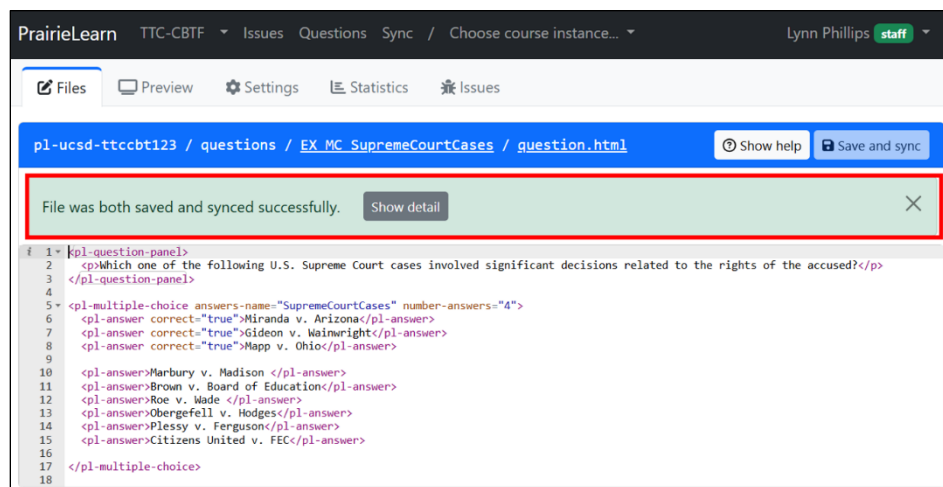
PrairieLearn TTC-CBTF ▾ Issues Questions Sync / Choose course instance... ▾ Lynn Phillips staff ▾

Files Preview Settings Statistics Issues

pl-ucsd-ttccbt123 / questions / EX_MC_SupremeCourtCases / question.html

Show help Save and sync

File was both saved and synced successfully. Show detail ×

1 <pl-question-panel>
2 <p>Which one of the following U.S. Supreme Court cases involved significant decisions related to the rights of the accused?</p>
3 </pl-question-panel>
4
5 <pl-multiple-choice answers-name="SupremeCourtCases" number-answers="4">
6 <pl-answer correct="true">Miranda v. Arizona</pl-answer>
7 <pl-answer correct="true">Gideon v. Wainwright</pl-answer>
8 <pl-answer correct="true">Mapp v. Ohio</pl-answer>
9
10 <pl-answer>Marbury v. Madison </pl-answer>
11 <pl-answer>Brown v. Board of Education</pl-answer>
12 <pl-answer>Roe v. Wade </pl-answer>
13 <pl-answer>Obergefell v. Hodges</pl-answer>
14 <pl-answer>Plessy v. Ferguson</pl-answer>
15 <pl-answer>Citizens United v. FEC</pl-answer>
16
17 </pl-multiple-choice>
18